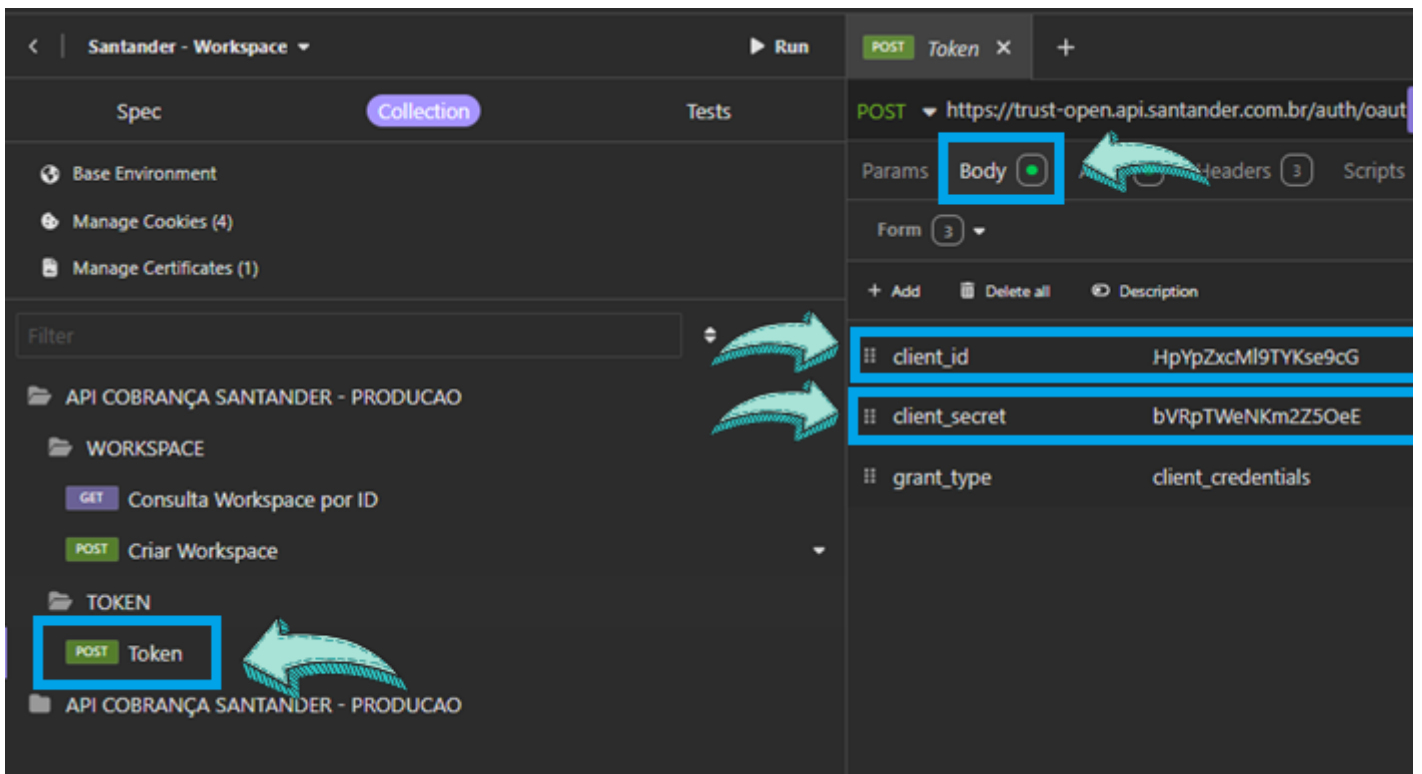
Santander - Workspace

Run

POST Token

Spec

Collection

Tests

POST https://trust-open.api.santander.com.br/auth/oaut

Params Body Headers 3 Scripts

Form 3

Base Environment

Manage Cookies (4)

Manage Certificates (1)

Filter

+ Add Delete all Description

| | |
|---|---|
| client_id | HpYpZxcMl9TYKse9cG |
| client_secret | bVRpTWeNKm2Z5OeE |
| grant_type | client_credentials |

API COBRANÇA SANTANDER - PRODUCAO

WORKSPACE

GET Consulta Workspace por ID

POST Criar Workspace

TOKEN

POST Token

API COBRANÇA SANTANDER - PRODUCAO